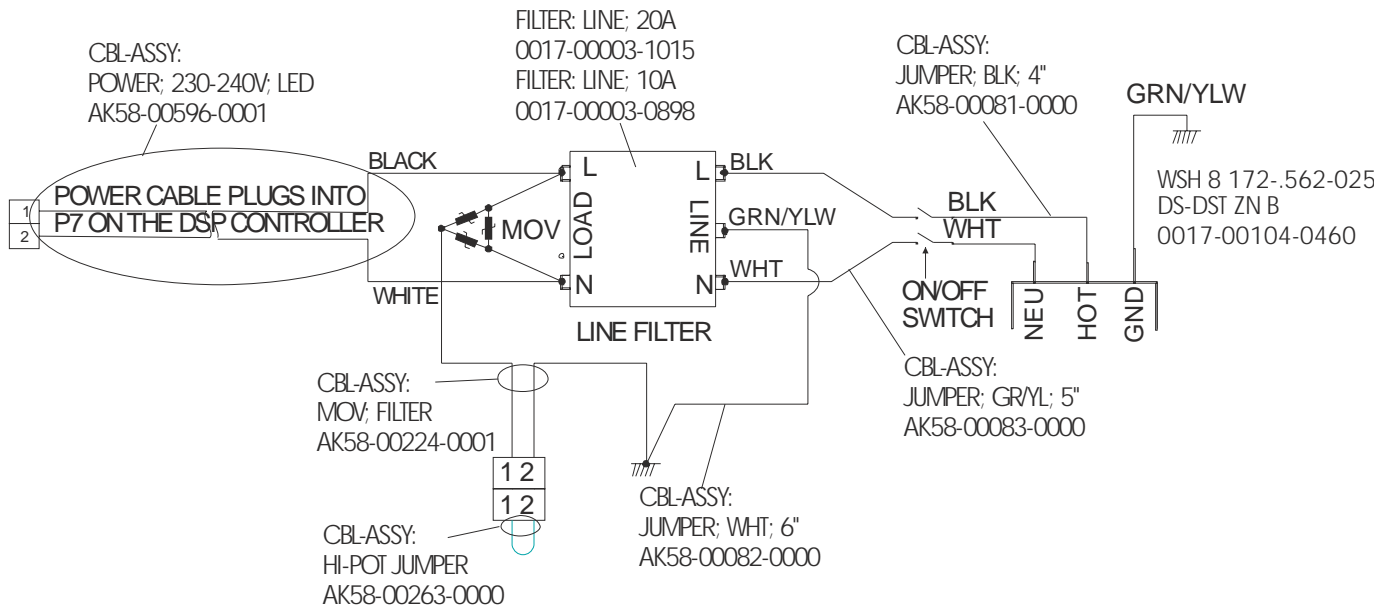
CBL-ASSY:
POWER; 230-240V; LED
AK58-00596-0001

FILTER: LINE; 20A
0017-00003-1015
FILTER: LINE; 10A
0017-00003-0898

CBL-ASSY:
JUMPER; BLK; 4"
AK58-00081-0000

GRN/YLW

WSH 8 172-.562-025
DS-DST ZN B
0017-00104-0460

1
2

POWER CABLE PLUGS INTO
P7 ON THE DSP CONTROLLER

BLACK

WHITE

MOV

L
LOAD
N

L
LINE
N

BLK
GRN/YLW
WHT

BLK
WHT

ON/OFF
SWITCH

NEU
HOT
GND

LINE FILTER

CBL-ASSY:
MOV; FILTER
AK58-00224-0001

1 2
1 2

CBL-ASSY:
HI-POT JUMPER
AK58-00263-0000

CBL-ASSY:
JUMPER; WHT; 6"
AK58-00082-0000

CBL-ASSY:
JUMPER; GR/YL; 5"
AK58-00083-0000